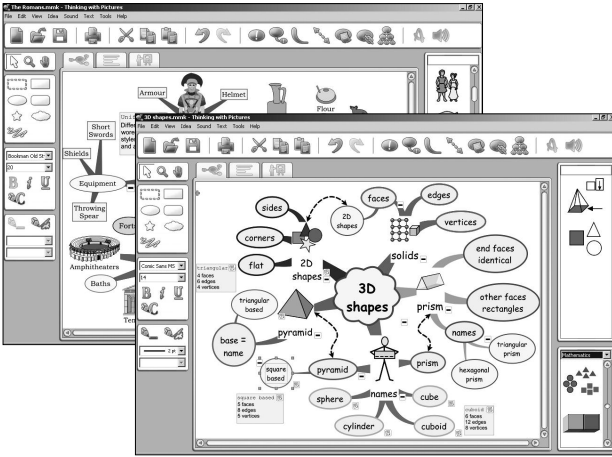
The Romans.mmk - Thinking with Pictures
File Edit View Idea Sound Text Tools Help

Armour
Helmet
Flour
Short Swords
Shields
Equipment
Throwing Spear
Fort
Amphitheaters
Baths
Bookman Old St
20
B I U
Diffe wor style and

3D shapes.mmk - Thinking with Pictures
File Edit View Idea Sound Text Tools Help

Comic Sans MS
14
B I U
2 pt

sides
faces
edges
2D shapes
vertices
corners
flat
2D shapes
triangular
4 faces
6 edges
4 vertices
3D shapes
solids
end faces identical
triangular based
prism
other faces rectangles
pyramid
names
base = name
triangular prism
prism
hexagonal prism
square based
pyramid
square based
5 faces
8 edges
5 vertices
sphere
names
cube
cuboid
cylinder
cuboid
6 faces
12 edges
8 vertices
Mathematics